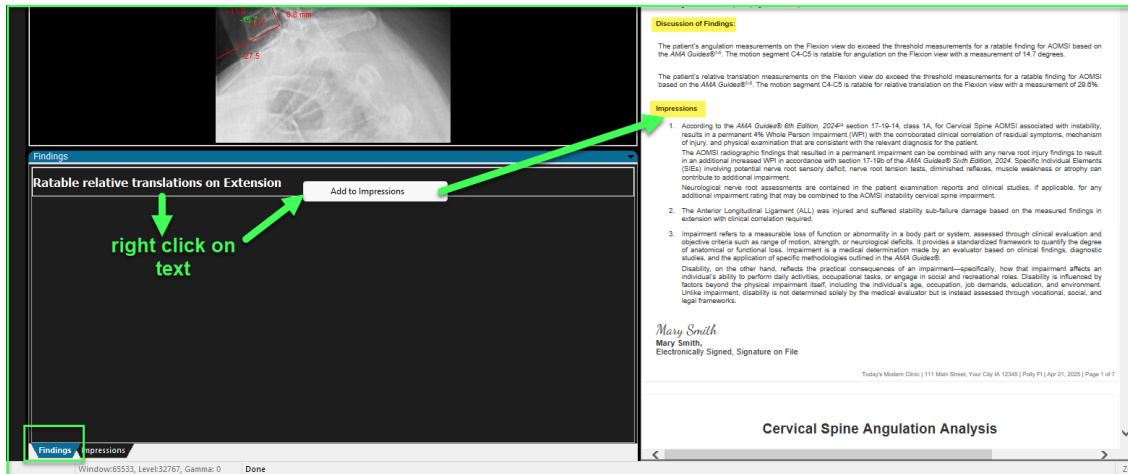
-15.1°
0.8 mm
-27.5

Findings

Ratable relative translations on Extension

Add to Impressions

right click on text

Findings
Impressions

Window:65533, Level:32767, Gamma: 0
Done

Discussion of Findings:

The patient's angulation measurements on the Flexion view do exceed the threshold measurements for a ratable finding for AOMSI based on the AMA Guides®. The motion segment C4-C5 is ratable for angulation on the Flexion view with a measurement of 14.7 degrees.

The patient's relative translation measurements on the Flexion view do exceed the threshold measurements for a ratable finding for AOMSI based on the AMA Guides®. The motion segment C4-C5 is ratable for relative translation on the Flexion view with a measurement of 29.6%.

Impressions

1. According to the AMA Guides® 6th Edition, 2024 section 17-19-14, class 1A, for Cervical Spine AOMSI associated with instability, results in a permanent 4% Whole Person Impairment (WPI) with the corroborated clinical correlation of residual symptoms, mechanism of injury, and physical examination that are consistent with the relevant diagnosis for the patient.
The AOMSI radiographic findings that resulted in a permanent impairment can be combined with any nerve root injury findings to result in an additional increased WPI in accordance with section 17-19b of the AMA Guides® Sixth Edition, 2024. Specific Individual Elements (SIEs) involving potential nerve root sensory deficit, nerve root tension tests, diminished reflexes, muscle weakness or atrophy can contribute to additional impairment.
Neurological nerve root assessments are contained in the patient examination reports and clinical studies, if applicable, for any additional impairment rating that may be combined to the AOMSI instability cervical spine impairment.

2. The Anterior Longitudinal Ligament (ALL) was injured and suffered stability sub-failure damage based on the measured findings in extension with clinical correlation required.

3. Impairment refers to a measurable loss of function or abnormality in a body part or system, assessed through clinical evaluation and objective criteria such as range of motion, strength, or neurological deficits. It provides a standardized framework to quantify the degree of anatomical or functional loss. Impairment is a medical determination made by an evaluator based on clinical findings, diagnostic studies, and the application of specific methodologies outlined in the AMA Guides®.
Disability, on the other hand, reflects the practical consequences of an impairment—specifically, how that impairment affects an individual's ability to perform daily activities, occupational tasks, or engage in social and recreational roles. Disability is influenced by factors beyond the physical impairment itself, including the individual's age, occupation, job demands, education, and environment. Unlike impairment, disability is not determined solely by the medical evaluator but is instead assessed through vocational, social, and legal frameworks.

Mary Smith
Mary Smith,
Electronically Signed, Signature on File

Today's Modern Clinic | 111 Main Street, Your City IA 12345 | Polly PI | Apr 21, 2025 | Page 1 of 7

Cervical Spine Angulation Analysis